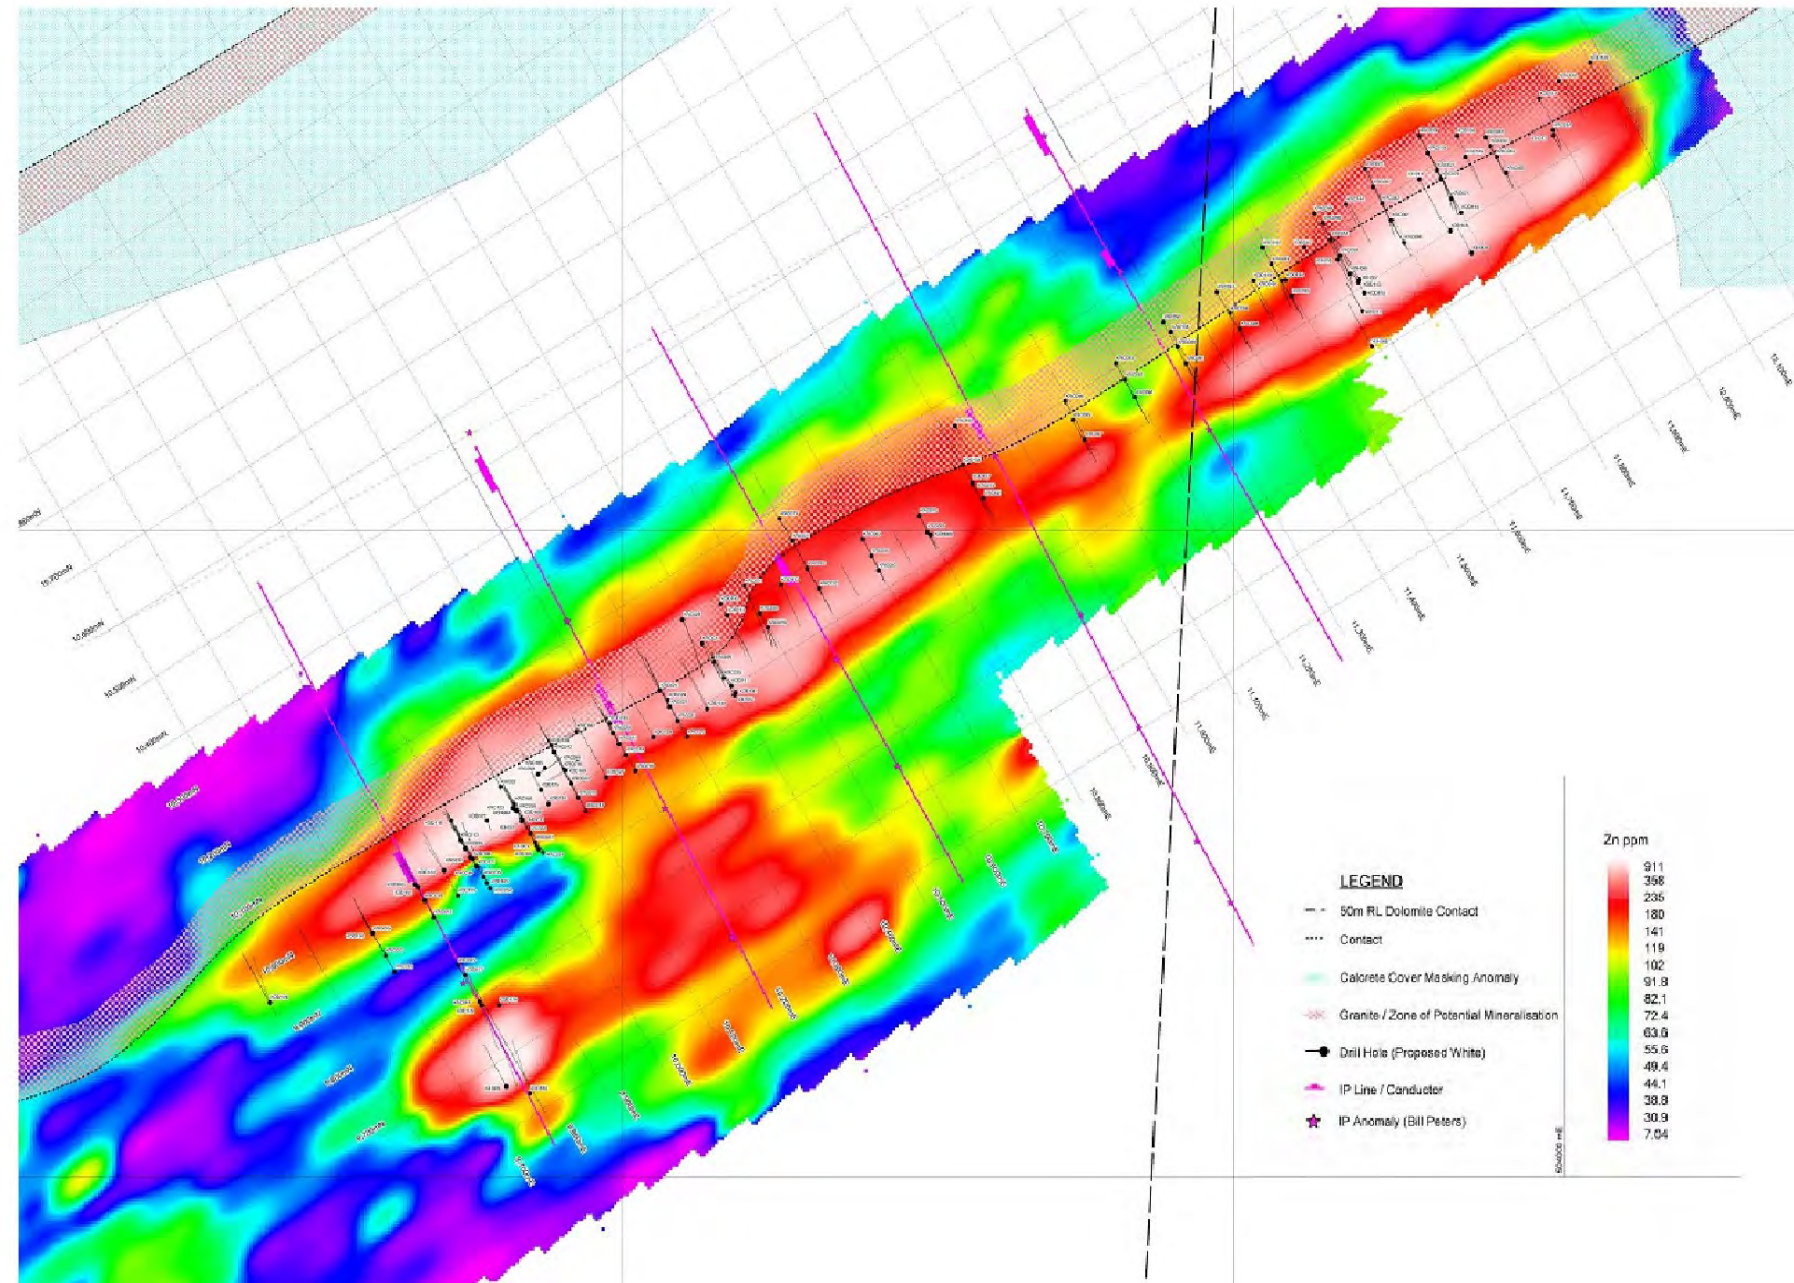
LEGEND

50m RL Dolomite Contact

Contact

Calcrete Cover Masking Anomaly

Granite / Zone of Potential Mineralisation

Drill Hole (Proposed White)

IP Line / Conductor

IP Anomaly (Bill Peters)

Zn ppm

911
398
235
180
141
119
102
91.8
82.1
72.4
63.6
55.6
49.4
44.1
38.8
30.9
7.64